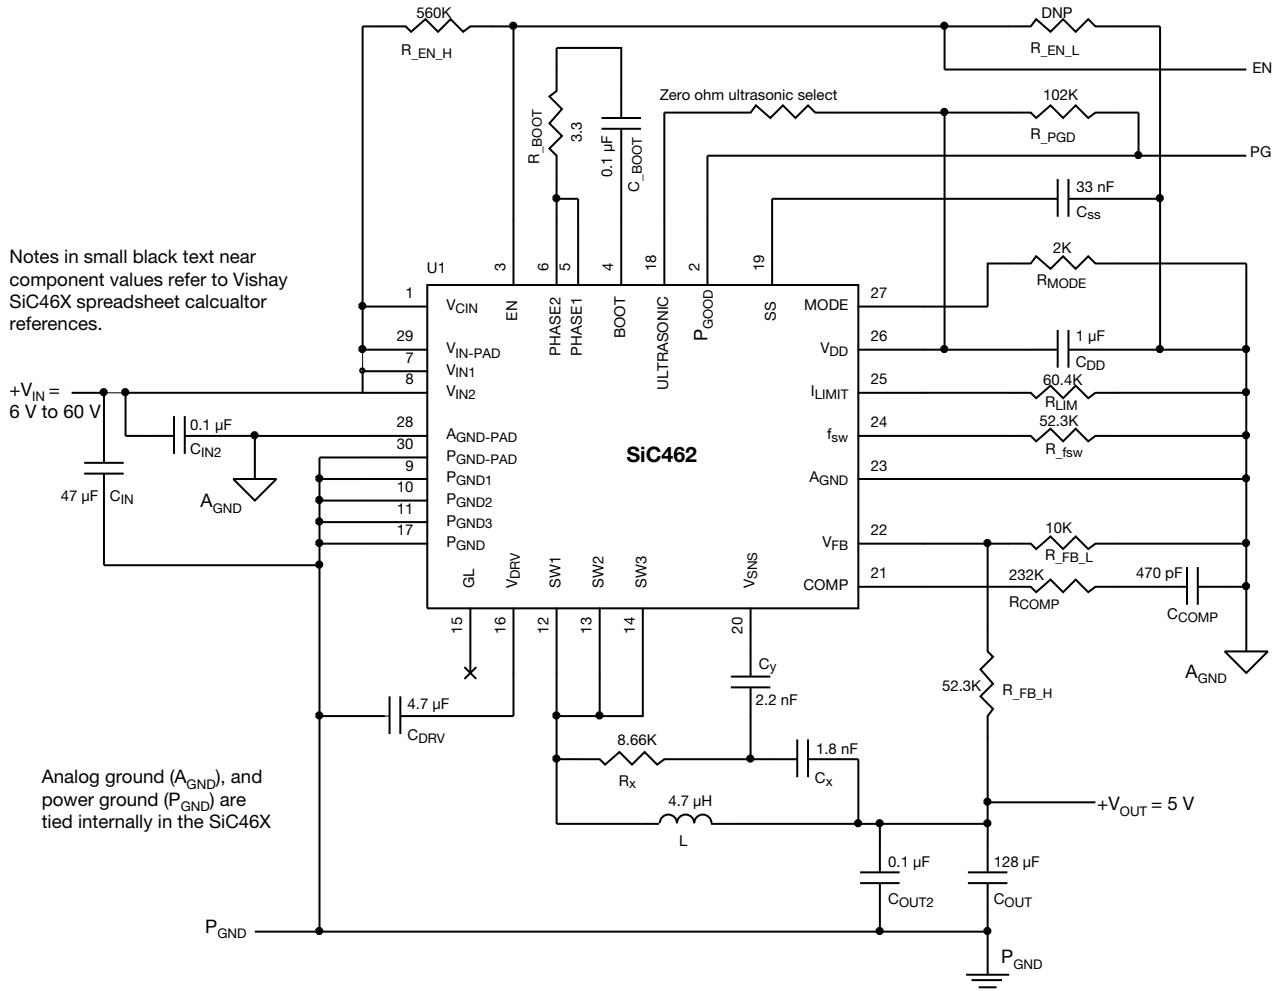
560K
R_EN_H

DNP
R_EN_L
EN

R_BOOT
3.3

0.1 µF
C_BOOT

Zero ohm ultrasonic select

102K
R_PGD
PG

33 nF
$C_{SS}$

2K
$R_{MODE}$

Notes in small black text near component values refer to Vishay SiC46X spreadsheet calcualtor references.

U1

3 6 5 4 18 2 19

1 $V_{CIN}$
29 $V_{IN-PAD}$
7 $V_{IN1}$
8 $V_{IN2}$
28 $A_{GND-PAD}$
30 $P_{GND-PAD}$
9 $P_{GND1}$
10 $P_{GND2}$
11 $P_{GND3}$
17 $P_{GND}$

EN
PHASE2
PHASE1
BOOT
ULTRASONIC
$P_{GOOD}$
SS

MODE 27
$V_{DD}$ 26
$I_{LIMIT}$ 25
$f_{sw}$ 24
$A_{GND}$ 23
$V_{FB}$ 22
COMP 21

SiC462

1 µF
$C_{DD}$

60.4K
$R_{LIM}$

52.3K
R_fsw

10K
R_FB_L

232K
$R_{COMP}$

470 pF
$C_{COMP}$

$A_{GND}$

$+V_{IN}$ =
6 V to 60 V

0.1 µF
$C_{IN2}$

47 µF $C_{IN}$

$A_{GND}$

GL
$V_{DRV}$
SW1
SW2
SW3
$V_{SNS}$

15 16 12 13 14 20

$C_y$
2.2 nF

52.3K R_FB_H

4.7 µF
$C_{DRV}$

8.66K
$R_x$

1.8 nF
$C_x$

Analog ground ($A_{GND}$), and power ground ($P_{GND}$) are tied internally in the SiC46X

4.7 µH
L

$+V_{OUT}$ = 5 V

0.1 µF
$C_{OUT2}$

128 µF
$C_{OUT}$

$P_{GND}$

$P_{GND}$